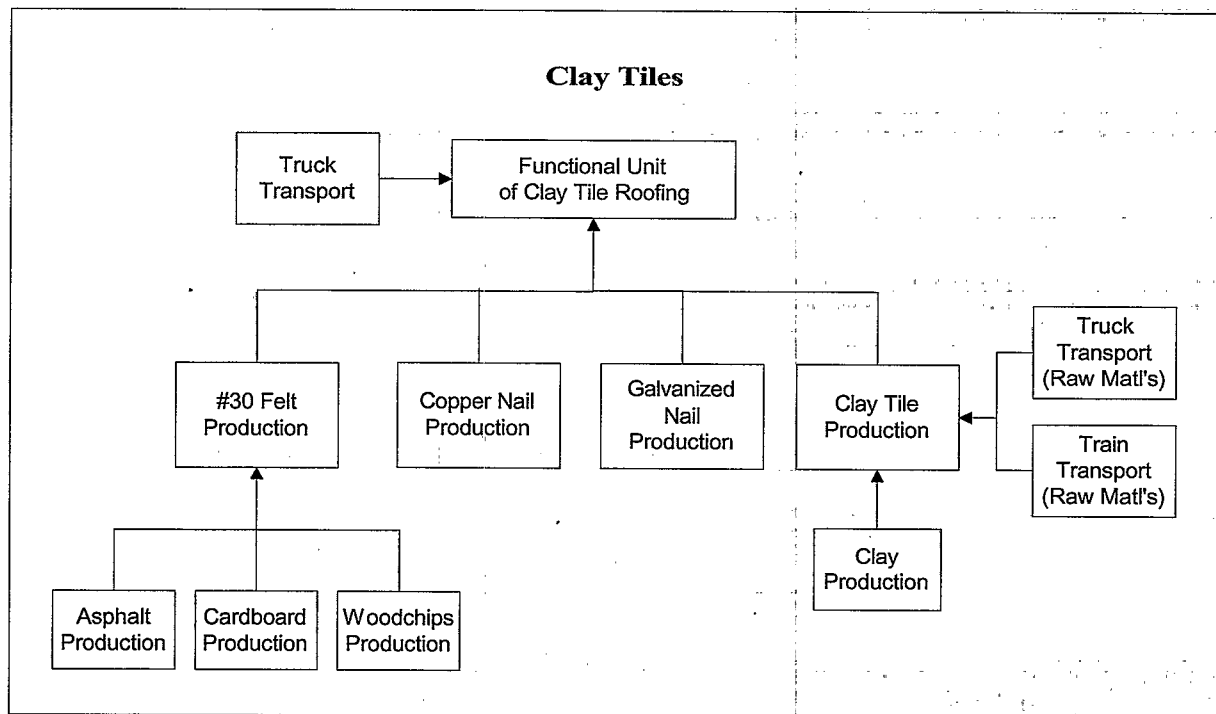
Clay Tiles

Truck Transport

Functional Unit of Clay Tile Roofing

#30 Felt Production

Copper Nail Production

Galvanized Nail Production

Clay Tile Production

Truck Transport (Raw Matl's)

Train Transport (Raw Matl's)

Clay Production

Asphalt Production

Cardboard Production

Woodchips Production